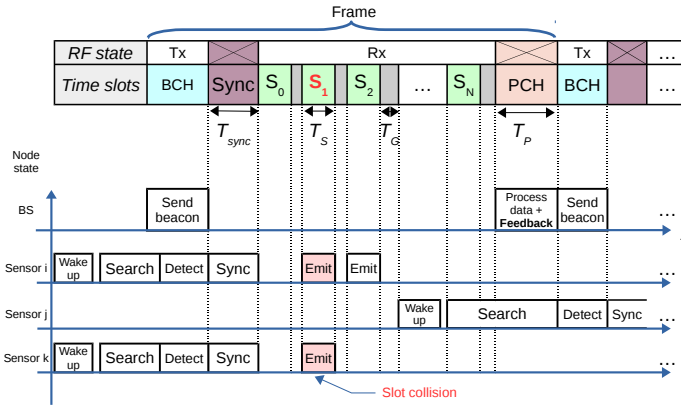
Frame

| *RF state* | Tx | | Rx | | | | | | | | | Tx | | … |
|---|---|---|---|---|---|---|---|---|---|---|---|---|---|---|
| *Time slots* | BCH | Sync | $S_0$ | | $S_1$ | | $S_2$ | | … | $S_N$ | PCH | BCH | | … |

$T_{sync}$ $T_S$ $T_G$ $T_P$

Node state

BS
Send beacon
Process data + **Feedback**
Send beacon
…

Sensor i
Wake up
Search
Detect
Sync
Emit
Emit
…

Sensor j
Wake up
Search
Detect
Sync
…

Sensor k
Wake up
Search
Detect
Sync
Emit
…

Slot collision